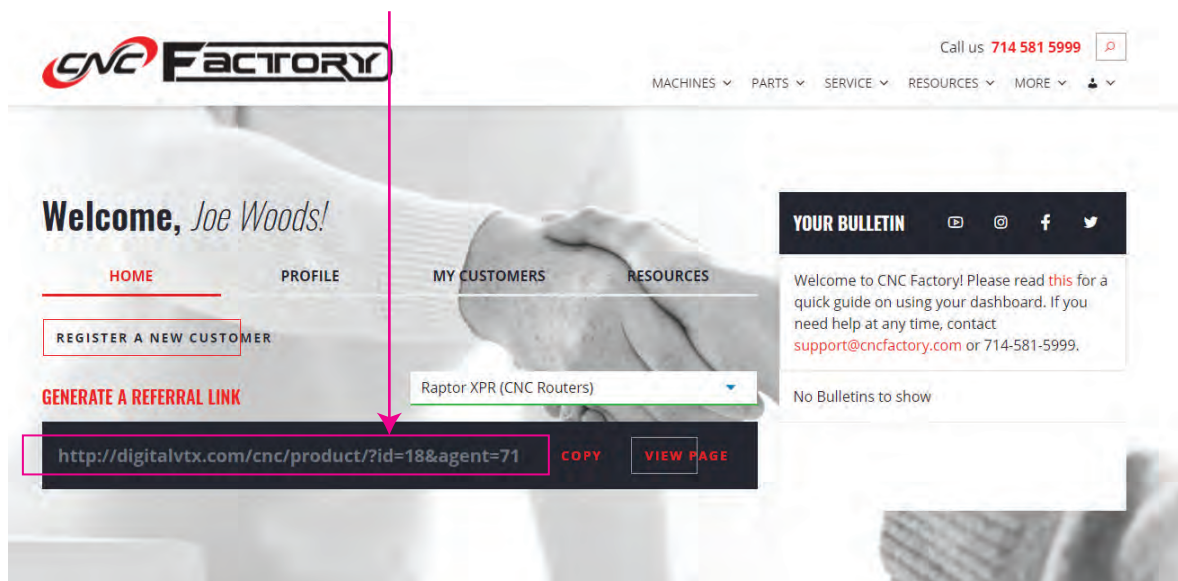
CNC FACTORY

Call us 714 581 5999

MACHINES PARTS SERVICE RESOURCES MORE

Welcome, Joe Woods!

HOME PROFILE MY CUSTOMERS RESOURCES

REGISTER A NEW CUSTOMER

GENERATE A REFERRAL LINK

Raptor XPR (CNC Routers)

http://digitalvtx.com/cnc/product/?id=18&agent=71 COPY VIEW PAGE

YOUR BULLETIN

Welcome to CNC Factory! Please read this for a quick guide on using your dashboard. If you need help at any time, contact support@cncfactory.com or 714-581-5999.

No Bulletins to show